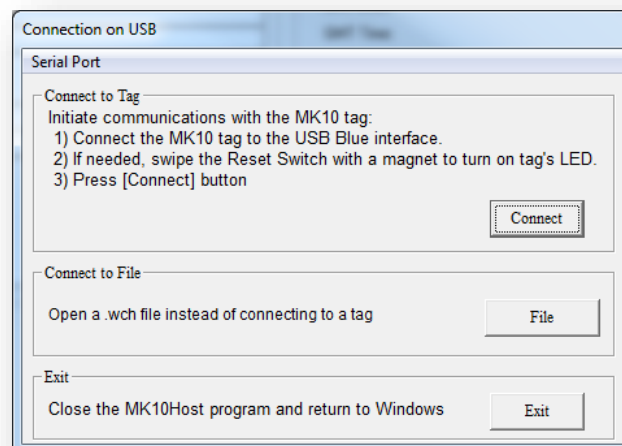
Connection on USB

Serial Port

Connect to Tag

Initiate communications with the MK10 tag:
1) Connect the MK10 tag to the USB Blue interface.
2) If needed, swipe the Reset Switch with a magnet to turn on tag's LED.
3) Press [Connect] button

Connect

Connect to File

Open a .wch file instead of connecting to a tag

File

Exit

Close the MK10Host program and return to Windows

Exit